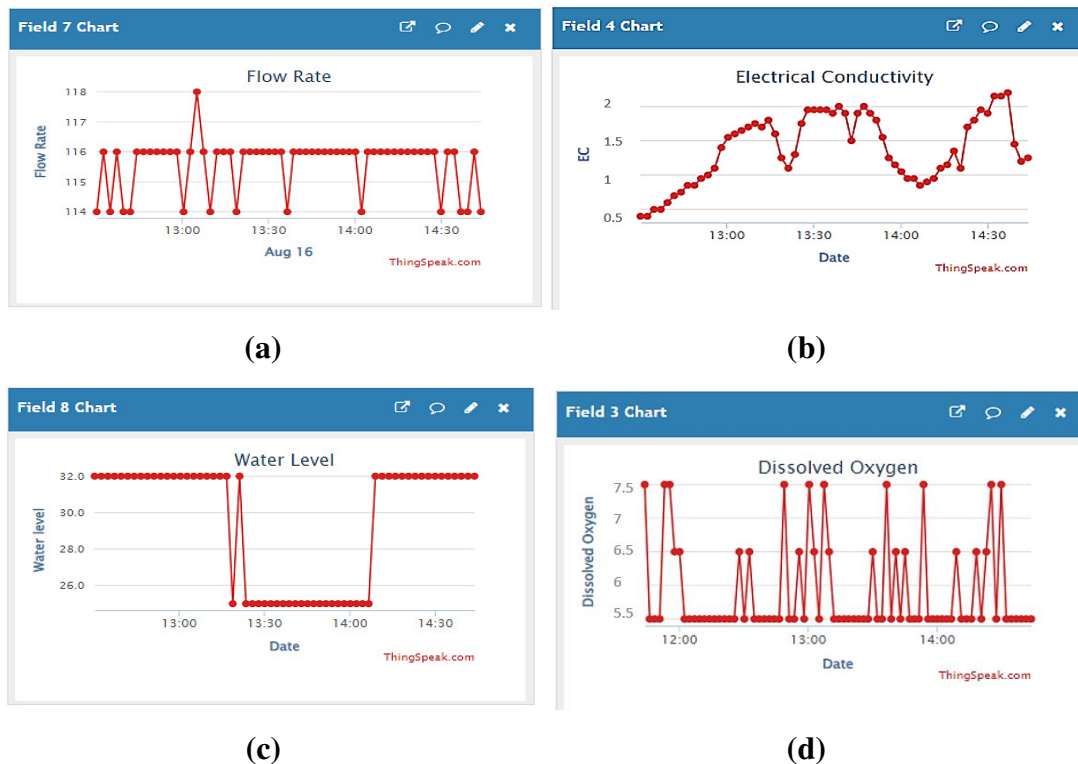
Field 7 Chart

Flow Rate

Flow Rate

118
117
116
115
114

13:00
13:30
14:00
14:30

Aug 16

ThingSpeak.com

(a)

Field 4 Chart

Electrical Conductivity

EC

2
1.5
1
0.5

13:00
13:30
14:00
14:30

Date

ThingSpeak.com

(b)

Field 8 Chart

Water Level

Water level

32.0
30.0
28.0
26.0

13:00
13:30
14:00
14:30

Date

ThingSpeak.com

(c)

Field 3 Chart

Dissolved Oxygen

Dissolved Oxygen

7.5
7
6.5
6
5.5

12:00
13:00
14:00

Date

ThingSpeak.com

(d)